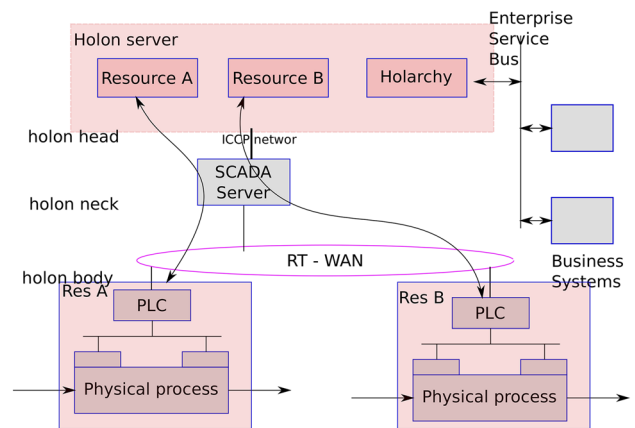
Holon server

Resource A

Resource B

Holarchy

Enterprise Service Bus

holon head

ICCP networ

SCADA Server

holon neck

RT - WAN

holon body

Res A

PLC

Physical process

Res B

PLC

Physical process

Business Systems